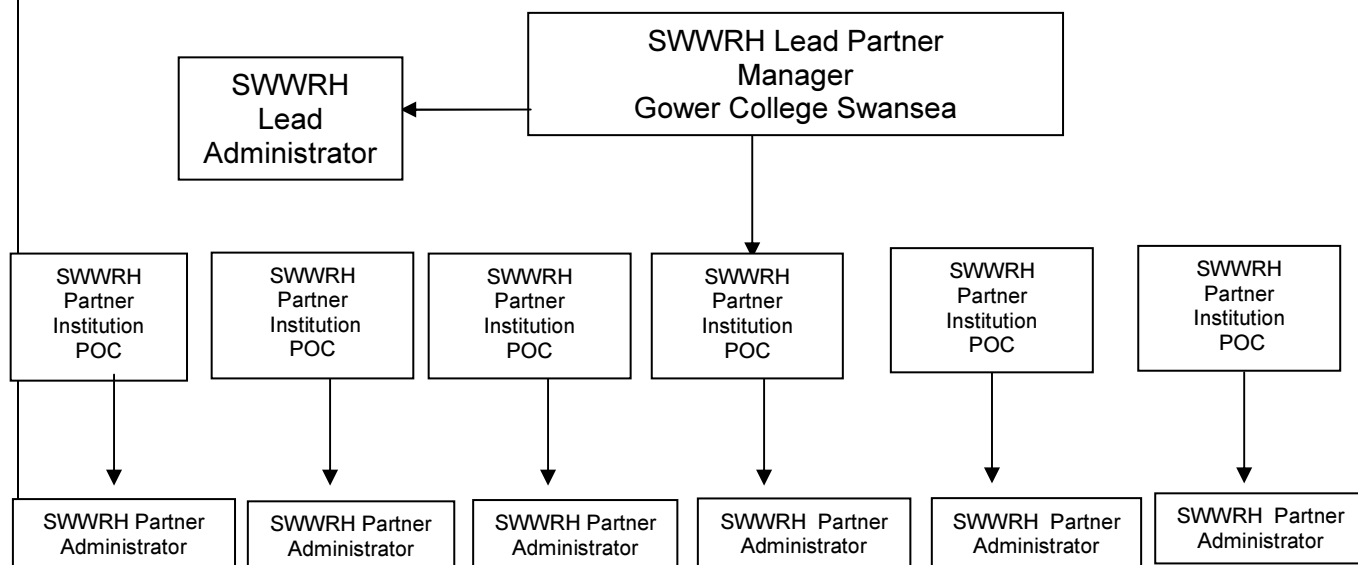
SWWRH Lead Partner Manager Gower College Swansea

SWWRH Lead Administrator

SWWRH Partner Institution POC

SWWRH Partner Institution POC

SWWRH Partner Institution POC

SWWRH Partner Institution POC

SWWRH Partner Institution POC

SWWRH Partner Institution POC

SWWRH Partner Administrator

SWWRH Partner Administrator

SWWRH Partner Administrator

SWWRH Partner Administrator

SWWRH Partner Administrator

SWWRH Partner Administrator